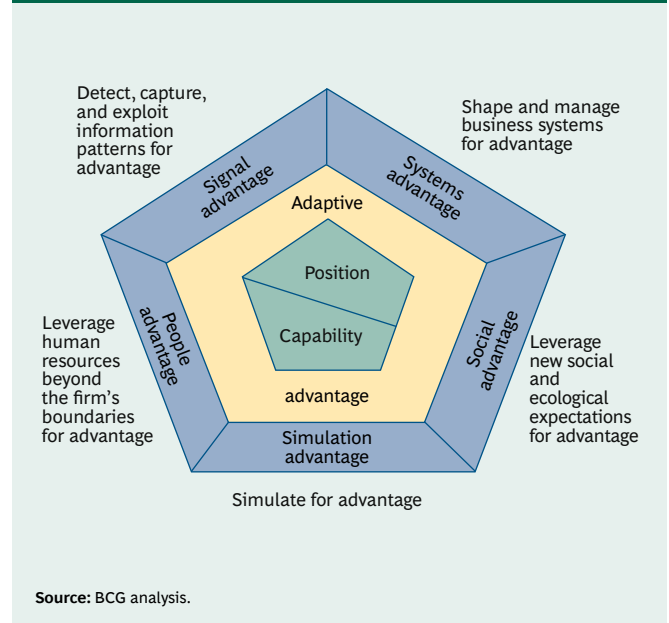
Detect, capture, and exploit information patterns for advantage

Shape and manage business systems for advantage

Signal advantage

Systems advantage

Adaptive

Position

Capability

advantage

People advantage

Social advantage

Leverage human resources beyond the firm's boundaries for advantage

Leverage new social and ecological expectations for advantage

Simulation advantage

Simulate for advantage

Source: BCG analysis.